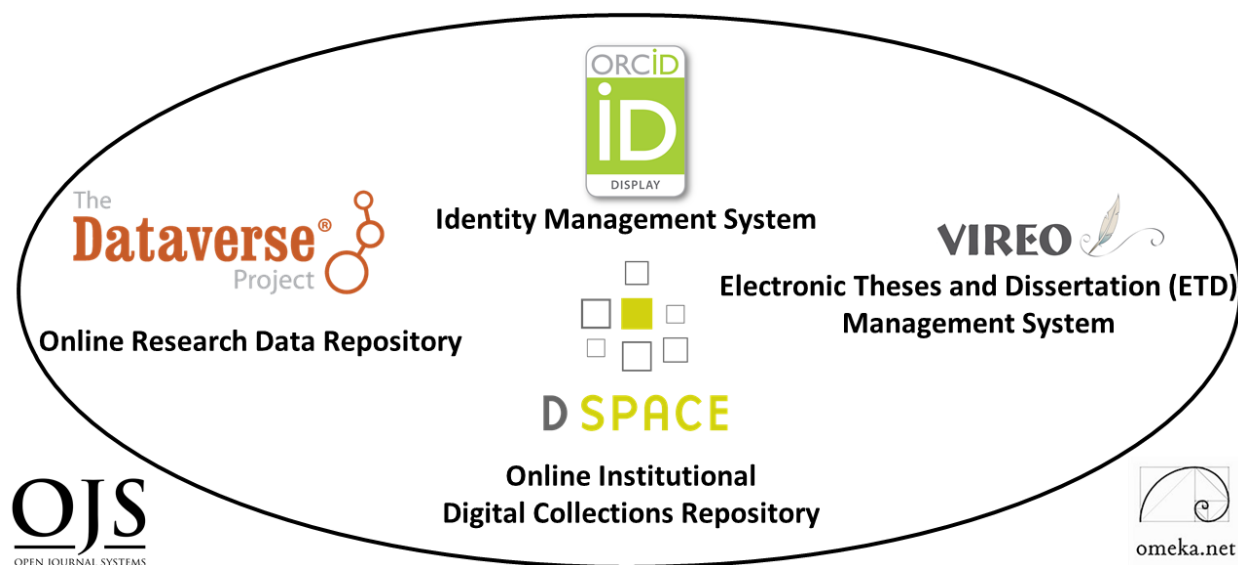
ORCID
iD
DISPLAY

Identity Management System

The Dataverse® Project

Online Research Data Repository

VIREO

Electronic Theses and Dissertation (ETD) Management System

D SPACE

Online Institutional Digital Collections Repository

OJS
OPEN JOURNAL SYSTEMS

omeka.net